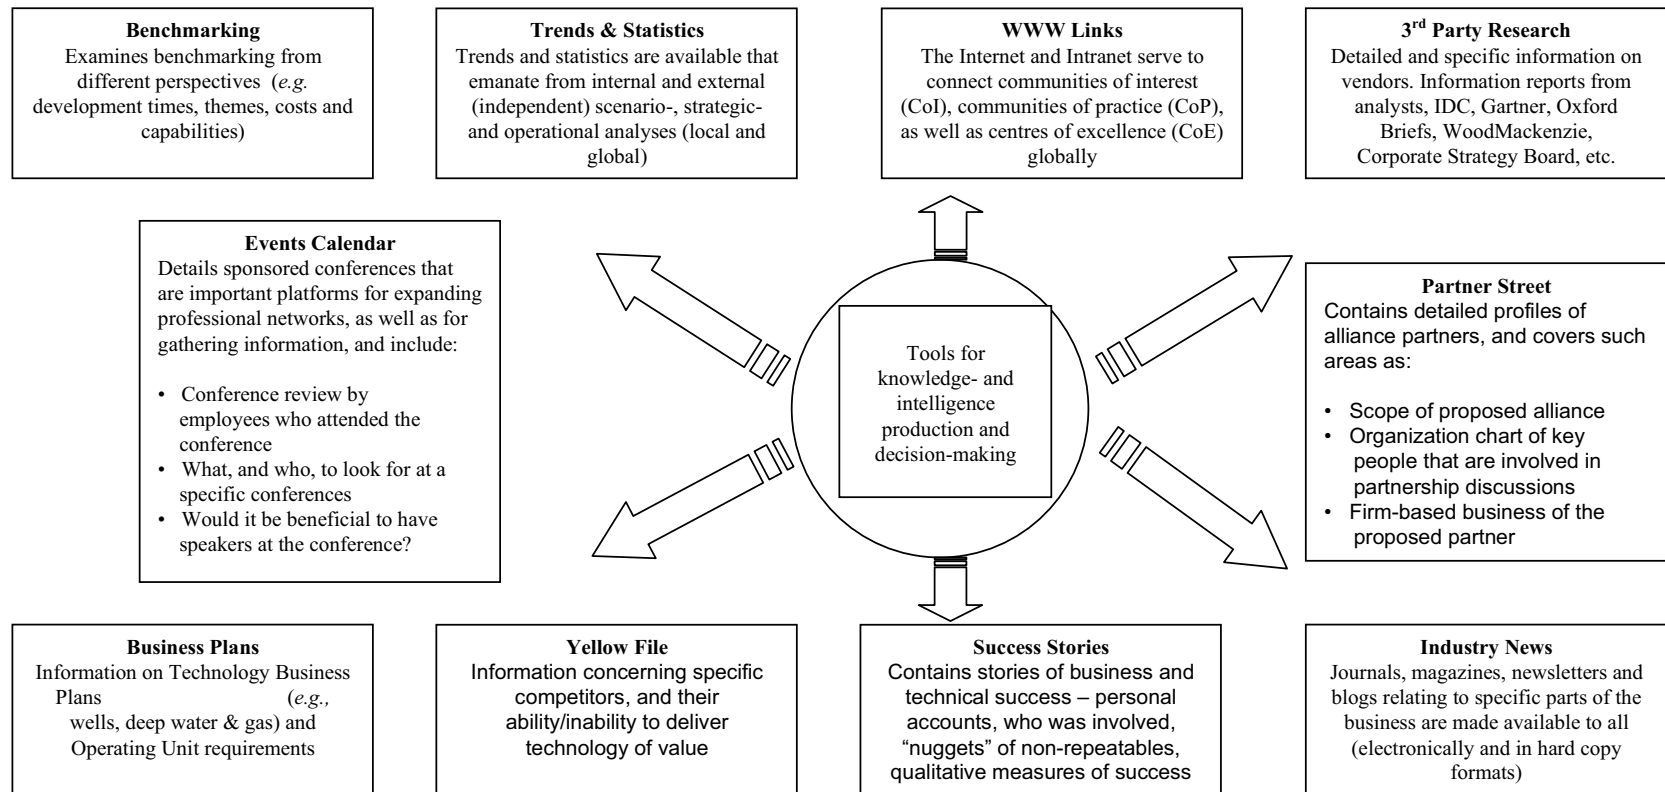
**Benchmarking**
Examines benchmarking from different perspectives (*e.g.* development times, themes, costs and capabilities)

**Trends & Statistics**
Trends and statistics are available that emanate from internal and external (independent) scenario-, strategic- and operational analyses (local and global)

**WWW Links**
The Internet and Intranet serve to connect communities of interest (CoI), communities of practice (CoP), as well as centres of excellence (CoE) globally

**3$^{rd}$ Party Research**
Detailed and specific information on vendors. Information reports from analysts, IDC, Gartner, Oxford Briefs, WoodMackenzie, Corporate Strategy Board, etc.

**Events Calendar**
Details sponsored conferences that are important platforms for expanding professional networks, as well as for gathering information, and include:

• Conference review by employees who attended the conference
• What, and who, to look for at a specific conferences
• Would it be beneficial to have speakers at the conference?

Tools for knowledge- and intelligence production and decision-making

**Partner Street**
Contains detailed profiles of alliance partners, and covers such areas as:

• Scope of proposed alliance
• Organization chart of key people that are involved in partnership discussions
• Firm-based business of the proposed partner

**Business Plans**
Information on Technology Business Plans (*e.g.,* wells, deep water & gas) and Operating Unit requirements

**Yellow File**
Information concerning specific competitors, and their ability/inability to deliver technology of value

**Success Stories**
Contains stories of business and technical success – personal accounts, who was involved, "nuggets" of non-repeatables, qualitative measures of success

**Industry News**
Journals, magazines, newsletters and blogs relating to specific parts of the business are made available to all (electronically and in hard copy formats)